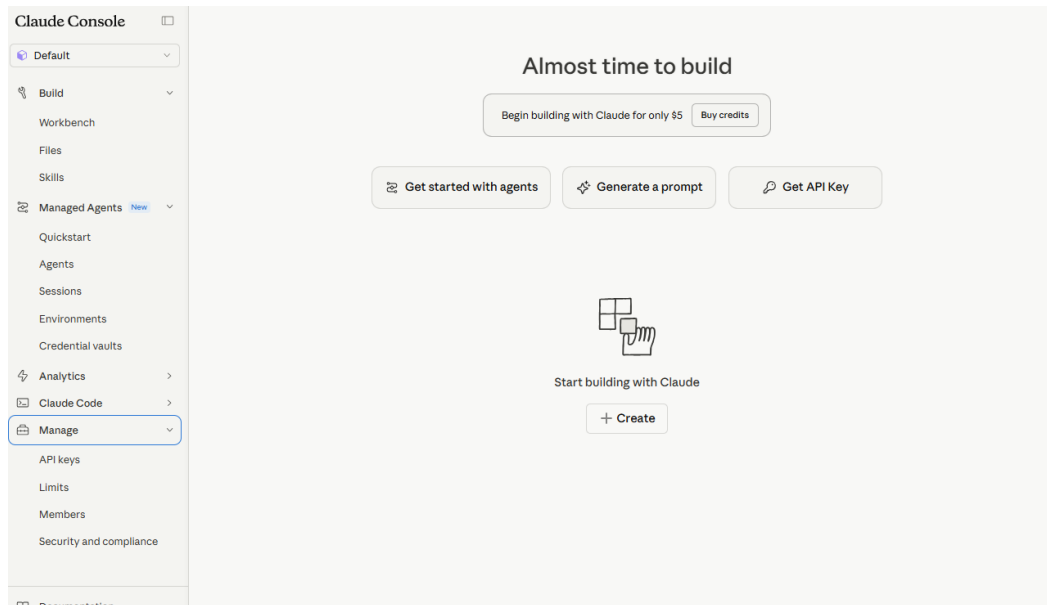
Claude Console

Default

Build

Workbench

Files

Skills

Managed Agents New

Quickstart

Agents

Sessions

Environments

Credential vaults

Analytics

Claude Code

Manage

API keys

Limits

Members

Security and compliance

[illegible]

Almost time to build

Begin building with Claude for only $5 Buy credits

Get started with agents

Generate a prompt

Get API Key

Start building with Claude

+ Create